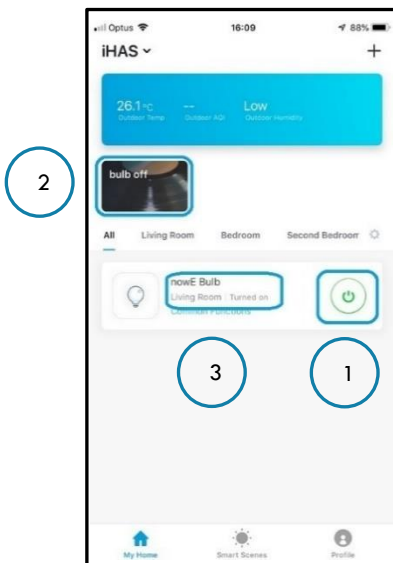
Optus 16:09 88%

iHAS +

26.1°C Outdoor Temp -- Outdoor AQI Low Outdoor Humidity

2

bulb off

All Living Room Bedroom Second Bedroom

nowE Bulb
Living Room | Turned on
Common Functions

3

1

My Home Smart Scenes Profile